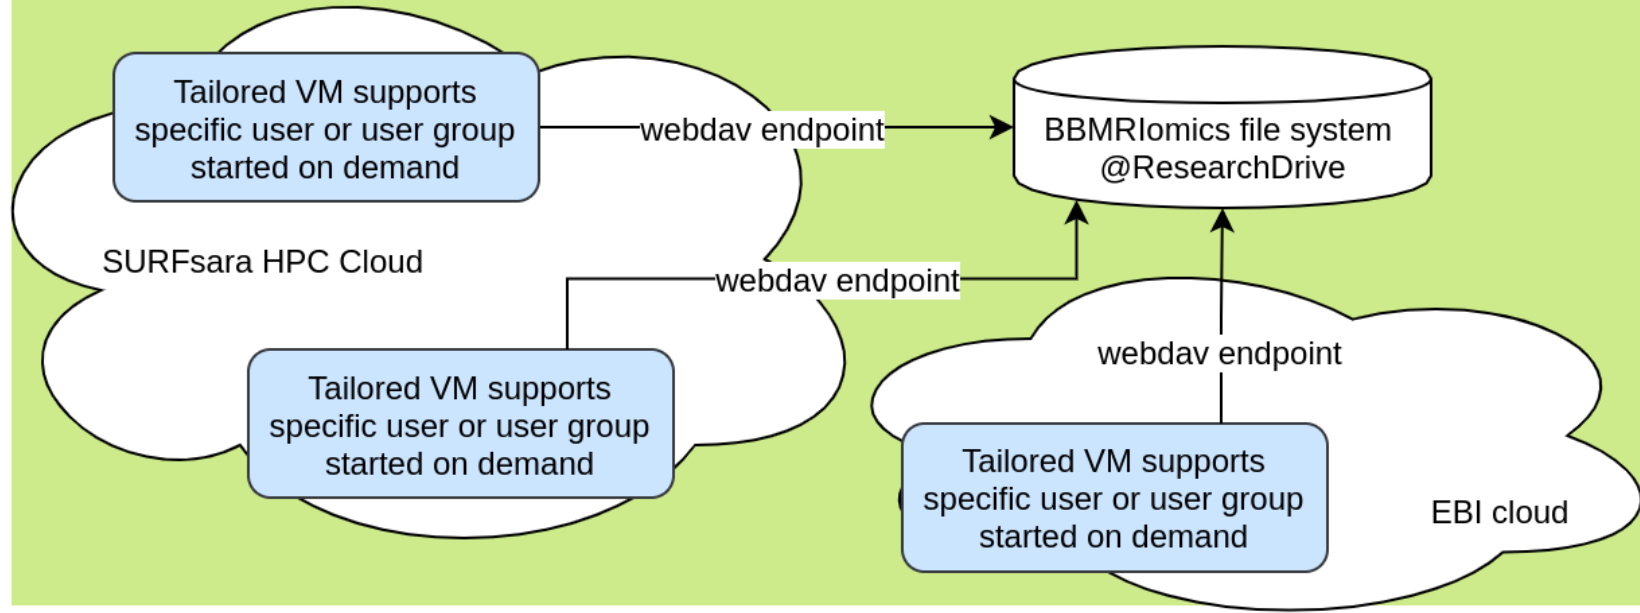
Tailored VM supports specific user or user group started on demand

webdav endpoint

BBMRIomics file system @ResearchDrive

SURFsara HPC Cloud

webdav endpoint

Tailored VM supports specific user or user group started on demand

webdav endpoint

Tailored VM supports specific user or user group started on demand

EBI cloud